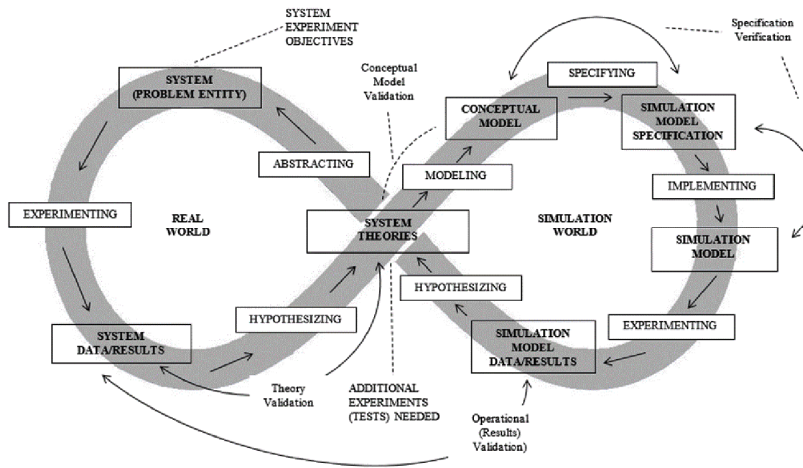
SYSTEM EXPERIMENT OBJECTIVES

Specification Verification

SYSTEM (PROBLEM ENTITY)

Conceptual Model Validation

SPECIFYING

CONCEPTUAL MODEL

SIMULATION MODEL SPECIFICATION

ABSTRACTING

MODELING

IMPLEMENTING

EXPERIMENTING

REAL WORLD

SYSTEM THEORIES

SIMULATION WORLD

SIMULATION MODEL

HYPOTHESIZING

HYPOTHESIZING

EXPERIMENTING

SYSTEM DATA/RESULTS

SIMULATION MODEL DATA/RESULTS

Theory Validation

ADDITIONAL EXPERIMENTS (TESTS) NEEDED

Operational (Results) Validation)